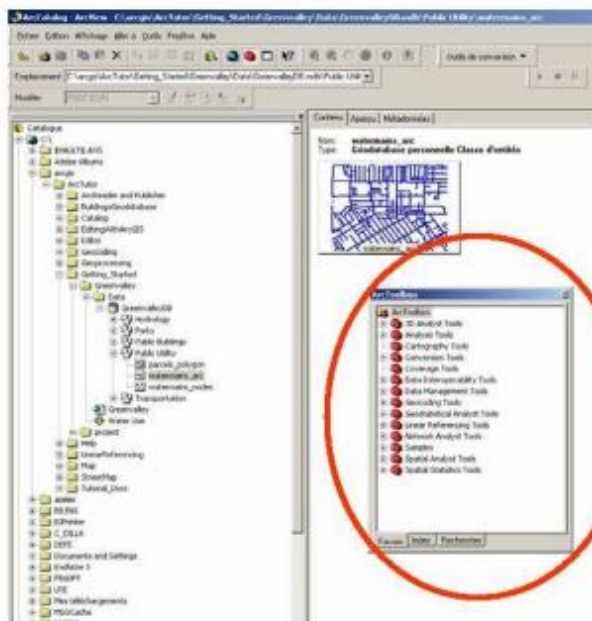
ArcCatalog - ArcView - C:\arcgis\ArcTutor\Getting_Started\Greenvalley\Data\Greenvalley\Data\GreenvalleyDB.mdb\Public Utility\watermains_arc

Fichier Edition Affichage Aller à Outils Fenêtre Aide

Outils de conversion

Emplacement: C:\arcgis\ArcTutor\Getting_Started\Greenvalley\Data\GreenvalleyDB.mdb\Public Utili

Modèle

Catalogue
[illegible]
BYKUS.AYS
Adobe Albums
arcgis
ArcTutor
ArcReader and Publisher
BuildingaGeodatabase
Catalog
EditingAVArcGIS
Editor
Geocoding
Geoprocessing
Getting_Started
Greenvalley
Data
GreenvalleyDB
Hydrology
Parks
Public Buildings
Public Utility
parcels_polygon
watermains_arc
watermains_nodes
Transportation
Greenvalley
Water Use
project
Help
LinearReferencing
Map
StreetMap
Tutorial_Docs
adobe
BILING
EDMeter
C_DILLA
DEFE
Documents and Settings
EndNote 3
FRAPPY
LFE
Mes téléchargements
MSOCache

Contenu Aperçu Métadonnées

Nom: watermains_arc
Type: Géodatabase personnelle Classe d'entités

watermains_arc

ArcToolbox
ArcToolbox
3D Analyst Tools
Analysis Tools
Cartography Tools
Conversion Tools
Coverage Tools
Data Interoperability Tools
Data Management Tools
Geocoding Tools
Geostatistical Analyst Tools
Linear Referencing Tools
Network Analyst Tools
Samples
Spatial Analyst Tools
Spatial Statistics Tools

Favoris Index Rechercher